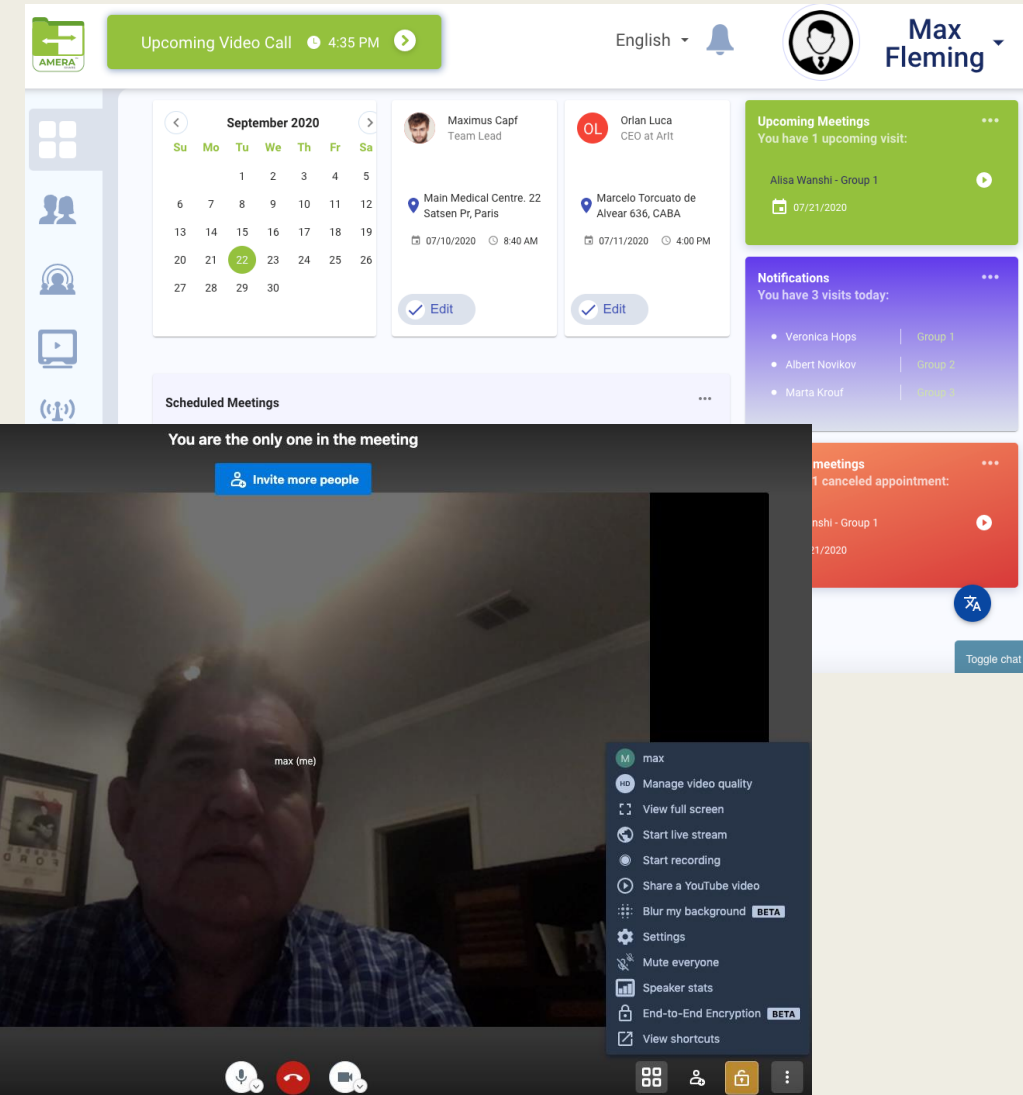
AMERA

Upcoming Video Call 4:35 PM

English

Max Fleming

September 2020

| Su | Mo | Tu | We | Th | Fr | Sa |
|---|---|---|---|---|---|---|
| | | 1 | 2 | 3 | 4 | 5 |
| 6 | 7 | 8 | 9 | 10 | 11 | 12 |
| 13 | 14 | 15 | 16 | 17 | 18 | 19 |
| 20 | 21 | 22 | 23 | 24 | 25 | 26 |
| 27 | 28 | 29 | 30 | | | |

Maximus Capf
Team Lead

Main Medical Centre. 22 Satsen Pr, Paris

07/10/2020 8:40 AM

Edit

OL
Orlan Luca
CEO at Arlt

Marcelo Torcuato de Alvear 636, CABA

07/11/2020 4:00 PM

Edit

Upcoming Meetings
You have 1 upcoming visit:

Alisa Wanshi - Group 1

07/21/2020

Notifications
You have 3 visits today:

Veronica Hops | Group 1

Albert Novikov | Group 2

Marta Krouf | Group 3

Scheduled Meetings

meetings
1 canceled appointment:

nshi - Group 1

21/2020

Toggle chat

You are the only one in the meeting

Invite more people

max (me)

M max

HD Manage video quality

View full screen

Start live stream

Start recording

Share a YouTube video

Blur my background BETA

Settings

Mute everyone

Speaker stats

End-to-End Encryption BETA

View shortcuts